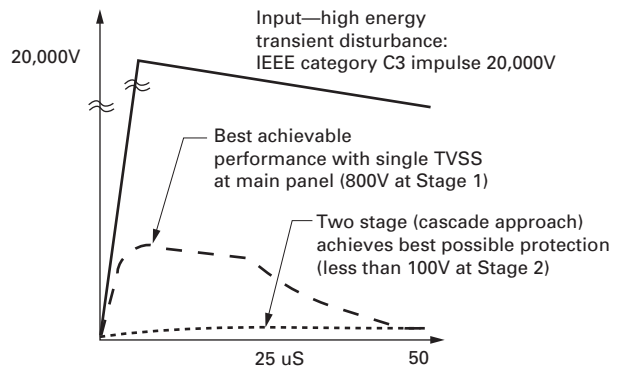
20,000V

Input—high energy transient disturbance: IEEE category C3 impulse 20,000V

Best achievable performance with single TVSS at main panel (800V at Stage 1)

Two stage (cascade approach) achieves best possible protection (less than 100V at Stage 2)

25 uS

50